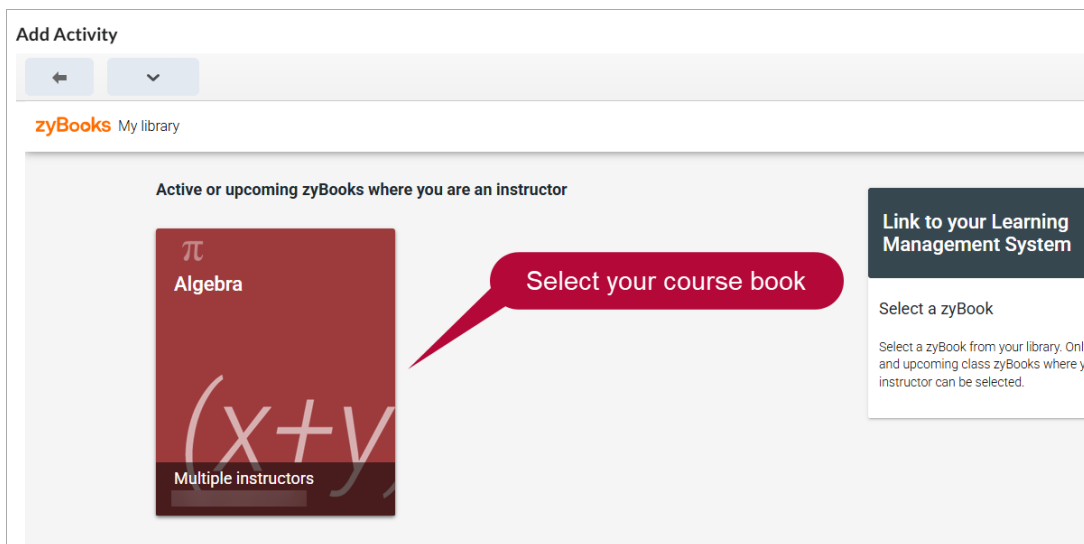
Add Activity

zyBooks My library

Active or upcoming zyBooks where you are an instructor

$\pi$

Algebra

$(x+y$

Multiple instructors

Select your course book

Link to your Learning Management System

Select a zyBook

Select a zyBook from your library. Onl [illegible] and upcoming class zyBooks where y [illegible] instructor can be selected.